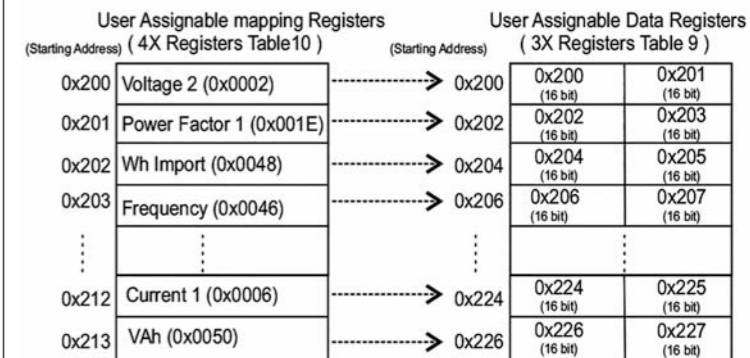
User Assignable mapping Registers
(Starting Address) ( 4X Registers Table10 )

User Assignable Data Registers
(Starting Address) ( 3X Registers Table 9 )

| Starting Address | Mapping Register | Starting Address | Data Register | Data Register |
|---|---|---|---|---|
| 0x200 | Voltage 2 (0x0002) | 0x200 | 0x200 (16 bit) | 0x201 (16 bit) |
| 0x201 | Power Factor 1 (0x001E) | 0x202 | 0x202 (16 bit) | 0x203 (16 bit) |
| 0x202 | Wh Import (0x0048) | 0x204 | 0x204 (16 bit) | 0x205 (16 bit) |
| 0x203 | Frequency (0x0046) | 0x206 | 0x206 (16 bit) | 0x207 (16 bit) |
| ⋮ | ⋮ | ⋮ | | ⋮ |
| 0x212 | Current 1 (0x0006) | 0x224 | 0x224 (16 bit) | 0x225 (16 bit) |
| 0x213 | VAh (0x0050) | 0x226 | 0x226 (16 bit) | 0x227 (16 bit) |